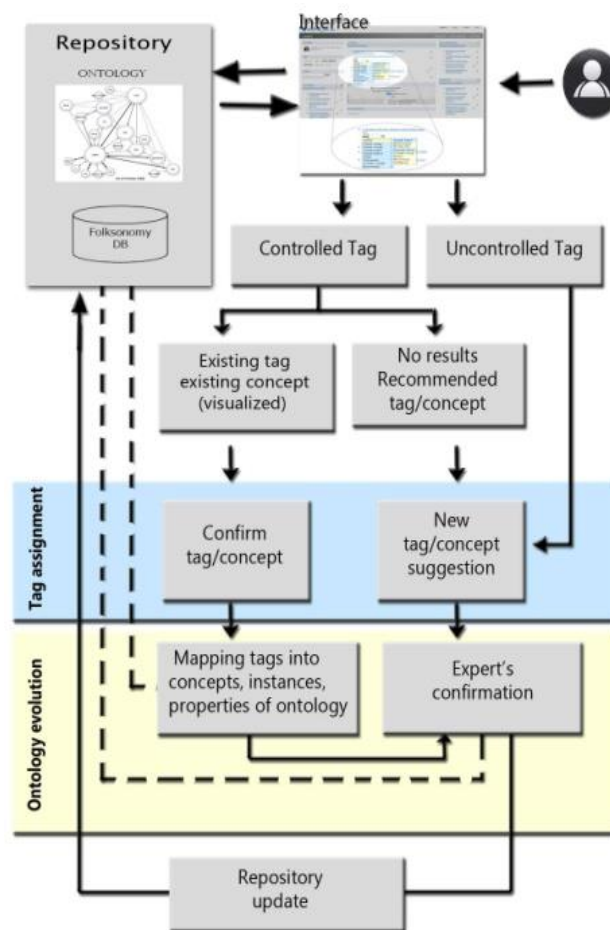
Repository

ONTOLOGY

Folksonomy DB

Interface

Controlled Tag

Uncontrolled Tag

Existing tag existing concept (visualized)

No results Recommended tag/concept

Tag assignment

Confirm tag/concept

New tag/concept suggestion

Ontology evolution

Mapping tags into concepts, instances, properties of ontology

Expert's confirmation

Repository update